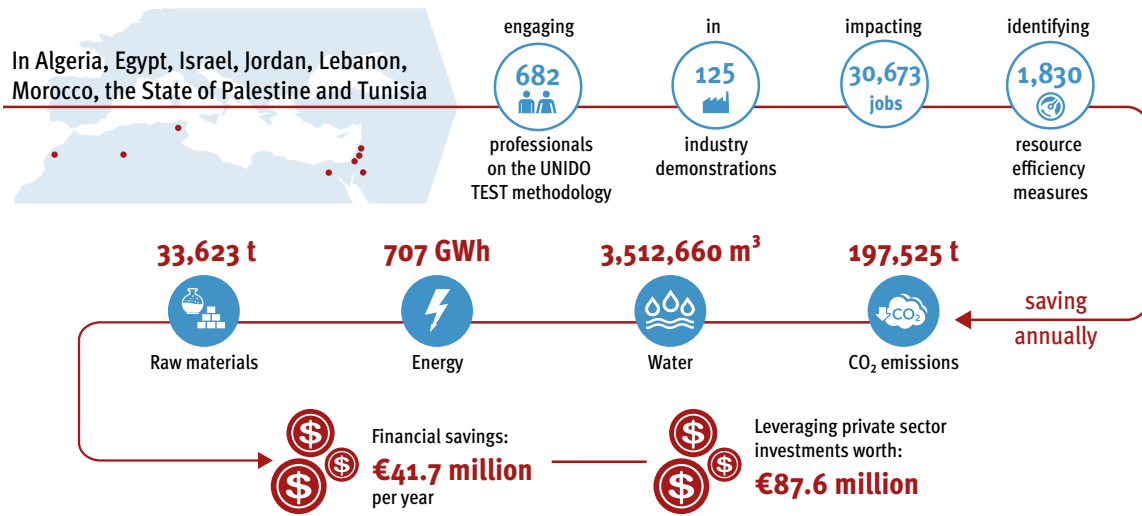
In Algeria, Egypt, Israel, Jordan, Lebanon, Morocco, the State of Palestine and Tunisia

engaging
682
professionals on the UNIDO TEST methodology

in
125
industry demonstrations

impacting
30,673 jobs

identifying
1,830
resource efficiency measures

33,623 t
Raw materials

707 GWh
Energy

3,512,660 $m^3$
Water

197,525 t
$CO_2$
$CO_2$ emissions

saving annually

Financial savings:
€41.7 million
per year

Leveraging private sector investments worth:
€87.6 million